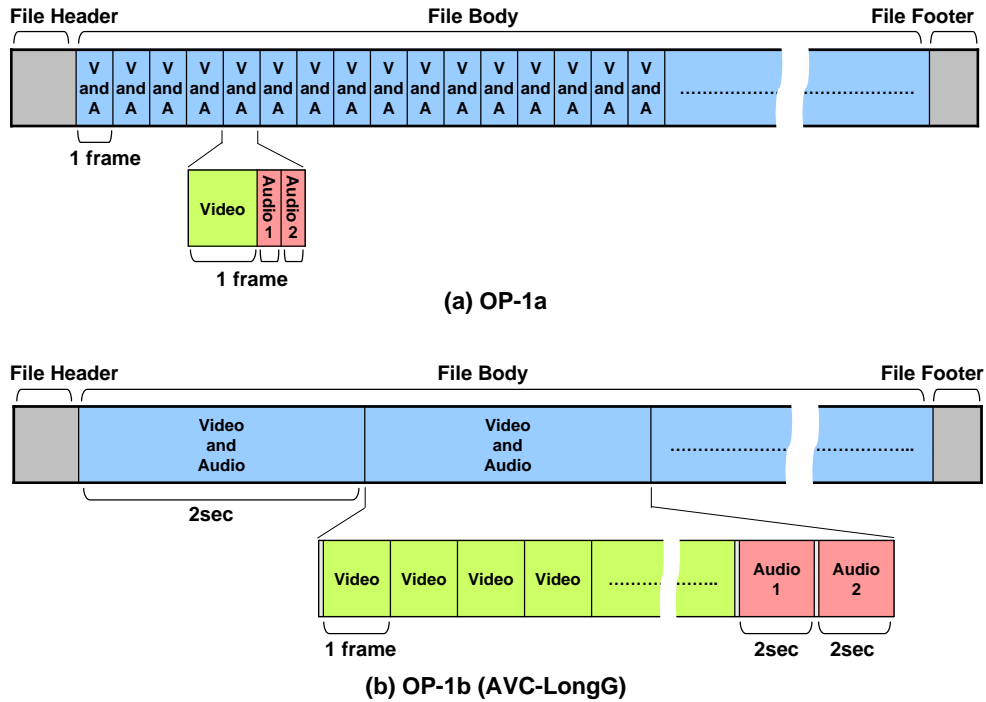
File Header

File Body

File Footer

V and A | V and A | V and A | V and A | V and A | V and A | V and A | V and A | V and A | V and A | V and A | V and A | V and A | V and A | V and A | V and A | V and A ..............................................

1 frame

Video

Audio 1

Audio 2

1 frame

(a) OP-1a

File Header

File Body

File Footer

Video and Audio

Video and Audio

..............................................

2sec

Video

Video

Video

Video

.....................

Audio 1

Audio 2

1 frame

2sec

2sec

(b) OP-1b (AVC-LongG)